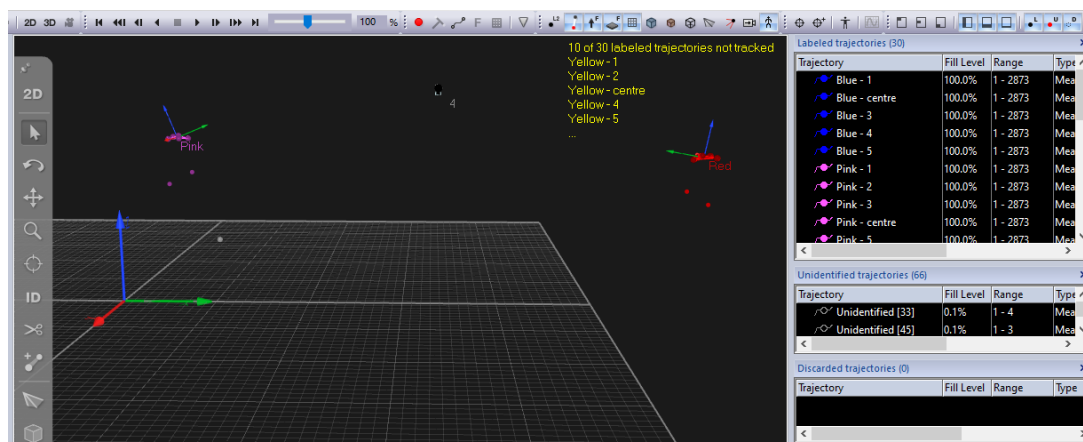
2D 3D 100 % F

10 of 30 labeled trajectories not tracked
Yellow - 1
Yellow - 2
Yellow - centre
Yellow - 4
Yellow - 5
...

4

Pink

Red

2D

ID

Labeled trajectories (30)

| Trajectory | Fill Level | Range | Type |
|---|---|---|---|
| Blue - 1 | 100.0% | 1 - 2873 | Mea |
| Blue - centre | 100.0% | 1 - 2873 | Mea |
| Blue - 3 | 100.0% | 1 - 2873 | Mea |
| Blue - 4 | 100.0% | 1 - 2873 | Mea |
| Blue - 5 | 100.0% | 1 - 2873 | Mea |
| Pink - 1 | 100.0% | 1 - 2873 | Mea |
| Pink - 2 | 100.0% | 1 - 2873 | Mea |
| Pink - 3 | 100.0% | 1 - 2873 | Mea |
| Pink - centre | 100.0% | 1 - 2873 | Mea |
| Pink - 5 | 100.0% | 1 - 2873 | Mea |

Unidentified trajectories (66)

| Trajectory | Fill Level | Range | Type |
|---|---|---|---|
| Unidentified [33] | 0.1% | 1 - 4 | Mea |
| Unidentified [45] | 0.1% | 1 - 3 | Mea |

Discarded trajectories (0)

| Trajectory | Fill Level | Range | Type |
|---|---|---|---|